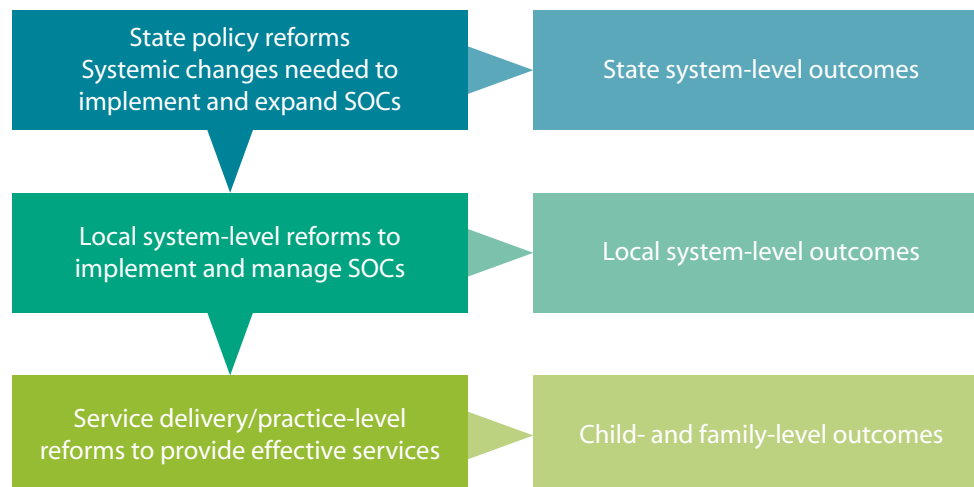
State policy reforms
Systemic changes needed to implement and expand SOCs

State system-level outcomes

Local system-level reforms to implement and manage SOCs

Local system-level outcomes

Service delivery/practice-level reforms to provide effective services

Child- and family-level outcomes